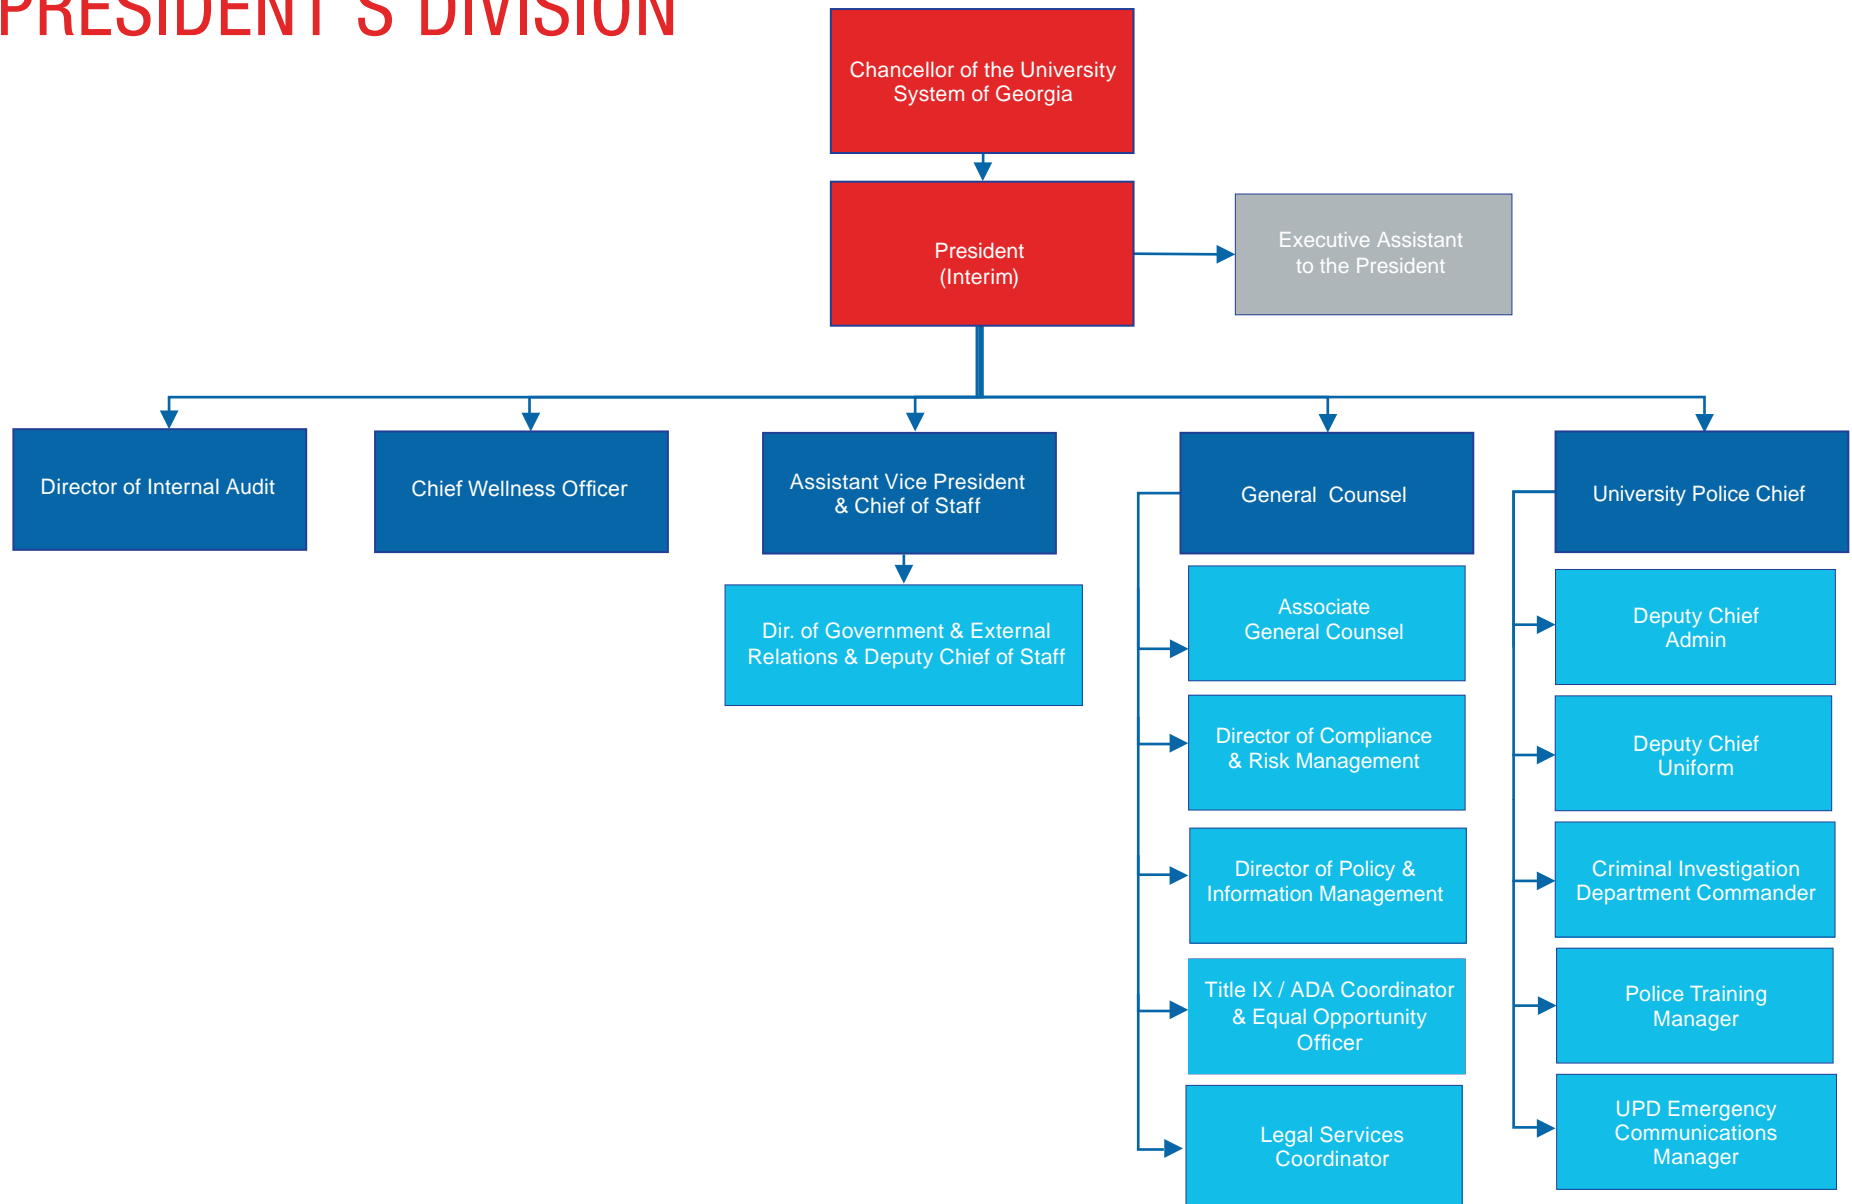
PRESIDENT'S DIVISION

Chancellor of the University System of Georgia

President (Interim)

Executive Assistant to the President

Director of Internal Audit

Chief Wellness Officer

Assistant Vice President & Chief of Staff

Dir. of Government & External Relations & Deputy Chief of Staff

General Counsel

Associate General Counsel

Director of Compliance & Risk Management

Director of Policy & Information Management

Title IX / ADA Coordinator & Equal Opportunity Officer

Legal Services Coordinator

University Police Chief

Deputy Chief Admin

Deputy Chief Uniform

Criminal Investigation Department Commander

Police Training Manager

UPD Emergency Communications Manager